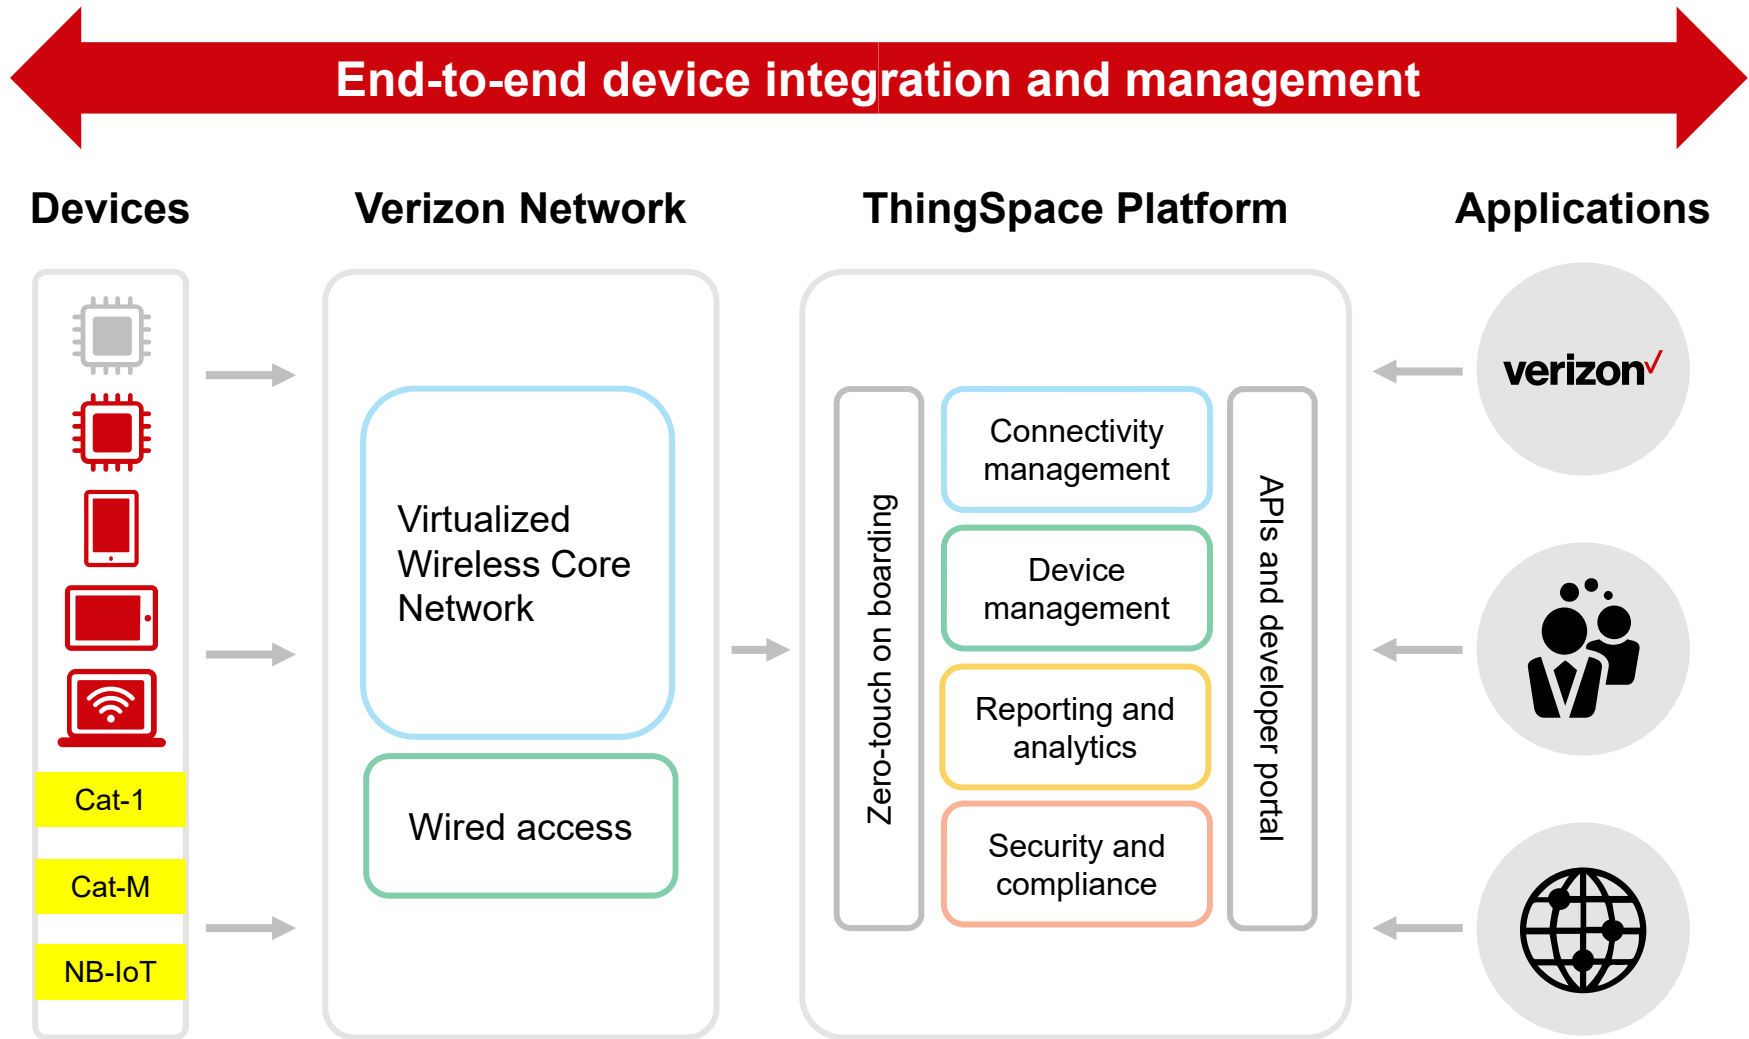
End-to-end device integration and management

Devices

Verizon Network

ThingSpace Platform

Applications

Cat-1

Cat-M

NB-IoT

Virtualized Wireless Core Network

Wired access

Zero-touch on boarding

Connectivity management

Device management

Reporting and analytics

Security and compliance

APIs and developer portal

verizon✓